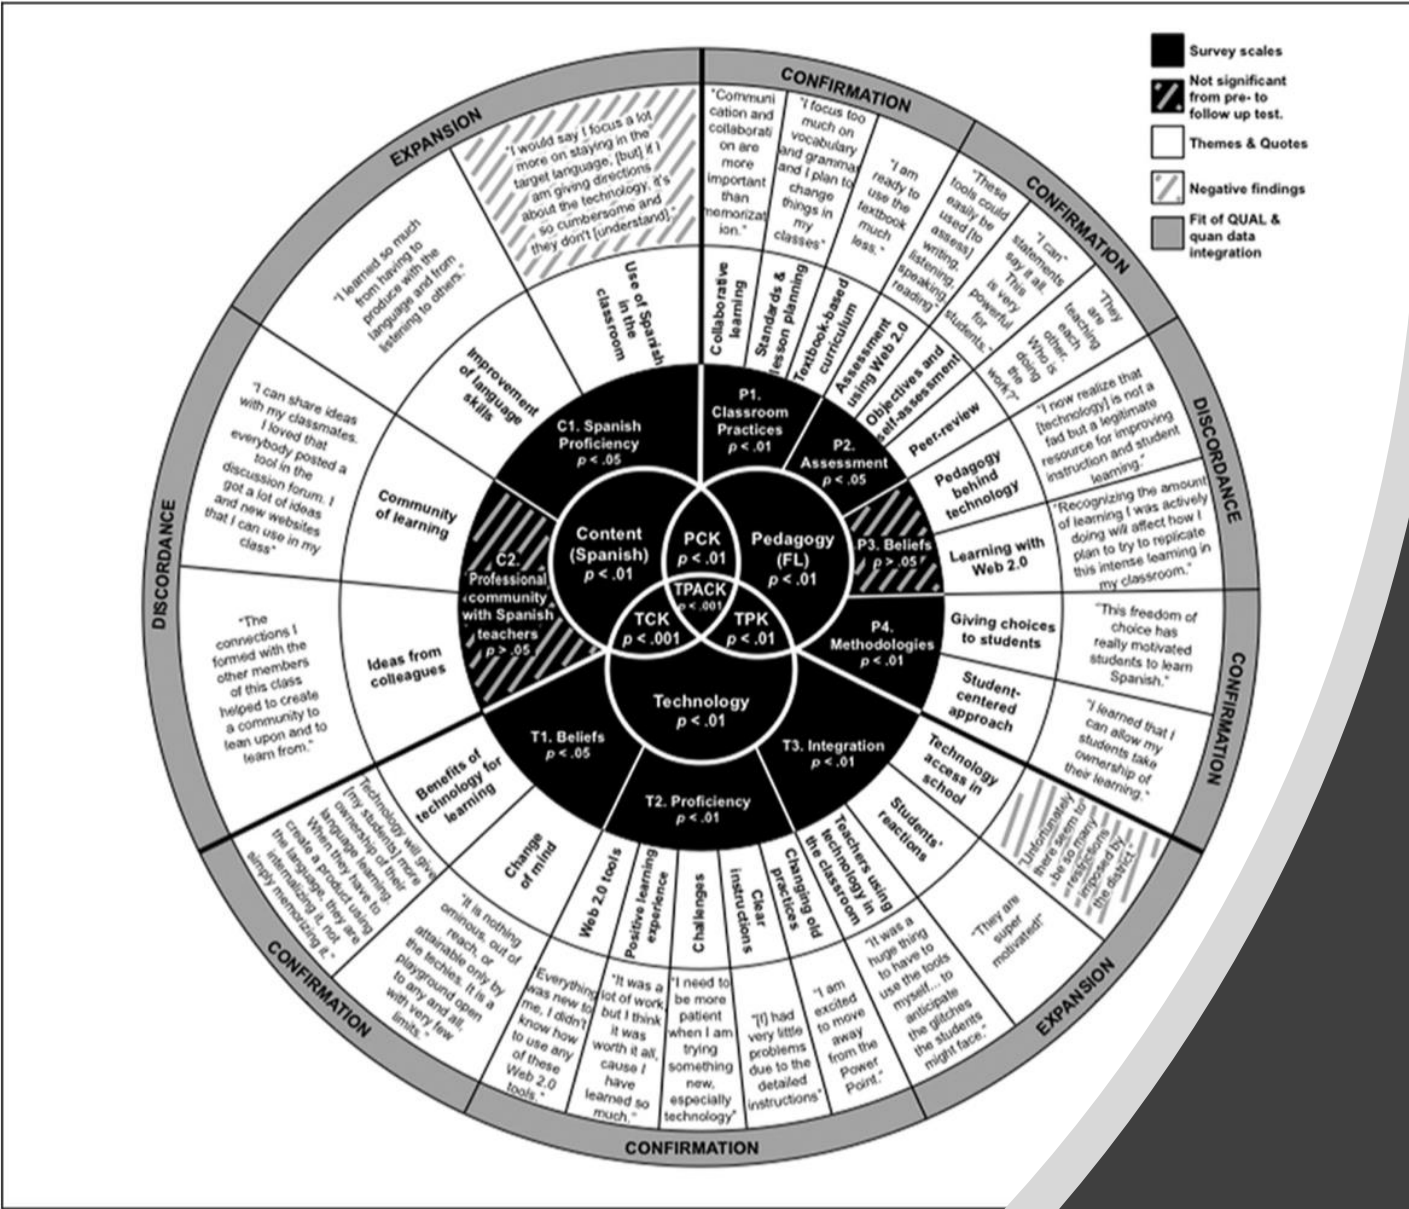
Survey scales
Not significant from pre- to follow up test.
Themes & Quotes
Negative findings
Fit of QUAL & quan data integration

EXPANSION
"I would say I focus a lot more on staying in the target language, [but] if I am giving directions about the technology, it's so cumbersome and they don't [understand]."
"I learned so much from having to produce with the language and from listening to others."
Use of Spanish in the classroom
Improvement of language skills

CONFIRMATION
"Communication and collaboration are more important than memorization."
"I focus too much on vocabulary and grammar and I plan to change things in my classes"
"I am ready to use the textbook much less."
Collaborative learning
Standards & lesson planning
Textbook-based curriculum

CONFIRMATION
"These tools could easily be used [to assess] writing, listening, speaking, reading"
"I can" statements say it all. This is very powerful for students.
"They are teaching each other. Who is doing the work?"
Assessment using Web 2.0
Objectives and self-assessment
Peer-review

DISCORDANCE
"I now realize that [technology] is not a fad but a legitimate resource for improving instruction and student learning."
"Recognizing the amount of learning I was actively doing will affect how I plan to try to replicate this intense learning in my classroom."
Pedagogy behind technology
Learning with Web 2.0

CONFIRMATION
"This freedom of choice has really motivated students to learn Spanish."
"I learned that I can allow my students take ownership of their learning."
Giving choices to students
Student-centered approach

EXPANSION
"Unfortunately there seem to be so many restrictions imposed by the district."
"They are super motivated!"
Technology access in school
Students' reactions

CONFIRMATION
"It was a huge thing to have to use the tools myself... to anticipate the glitches the students might face."
"I am excited to move away from the Power Point."
"[I] had very little problems due to the detailed instructions"
"I need to be more patient when I am trying something new, especially technology"
"It was a lot of work but I think it was worth it all, cause I have learned so much."
"Everything was new to me, I didn't know how to use any of these Web 2.0 tools."
Teachers using technology in the classroom
Changing old practices
Clear instructions
Challenges
Positive learning experience
Web 2.0 tools

CONFIRMATION
"It is nothing ominous, out of reach, or attainable only by the techies. It is a playground open to any and all, with very few limits."
"Technology will give [my students] more ownership of their language learning. When they have to create a product using the language, they are internalizing it, not simply memorizing it."
Change of mind
Benefits of technology for learning

DISCORDANCE
"The connections I formed with the other members of this class helped to create a community to lean upon and to learn from."
"I can share ideas with my classmates. I loved that everybody posted a tool in the discussion forum. I got a lot of ideas and new websites that I can use in my class"
Ideas from colleagues
Community of learning

C1. Spanish Proficiency $p < .05$
C2. Professional community with Spanish teachers $p > .05$
P1. Classroom Practices $p < .01$
P2. Assessment $p < .05$
P3. Beliefs $p > .05$
P4. Methodologies $p < .01$
T1. Beliefs $p < .05$
T2. Proficiency $p < .01$
T3. Integration $p < .01$
Content (Spanish) $p < .01$
Pedagogy (FL) $p < .01$
Technology $p < .01$
PCK $p < .01$
TCK $p < .001$
TPK $p < .01$
TPACK $p < .001$